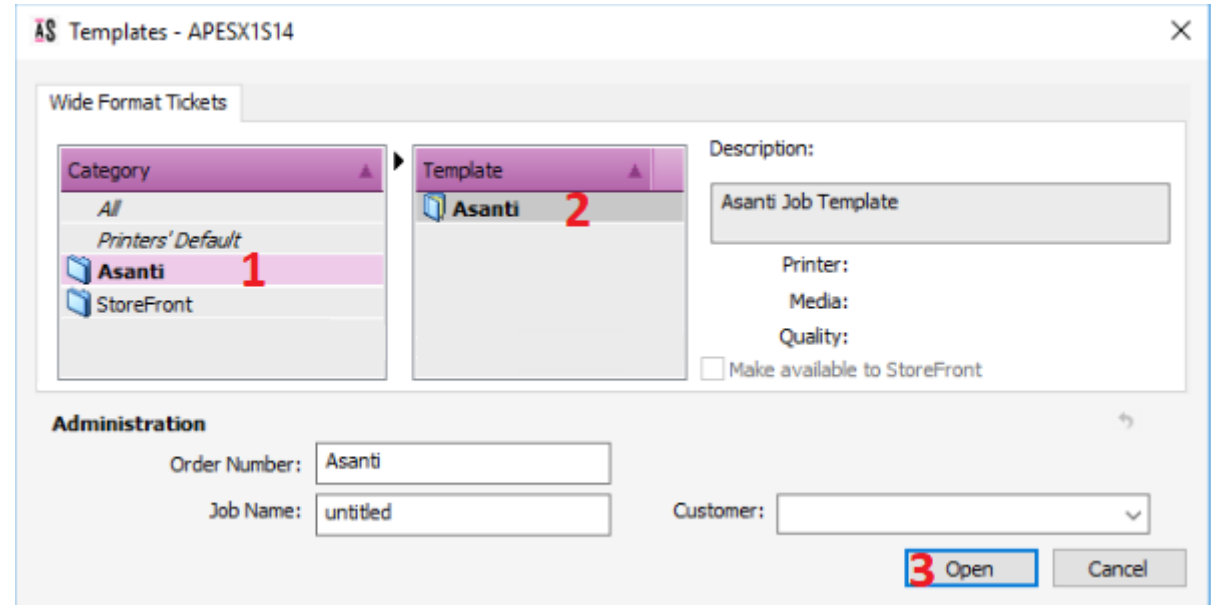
AS Templates - APESX1S14

Wide Format Tickets

Category
All
Printers' Default
Asanti 1
StoreFront

Template
Asanti 2

Description:
Asanti Job Template

Printer:
Media:
Quality:
Make available to StoreFront

Administration

Order Number: Asanti
Job Name: untitled
Customer:

3 Open
Cancel